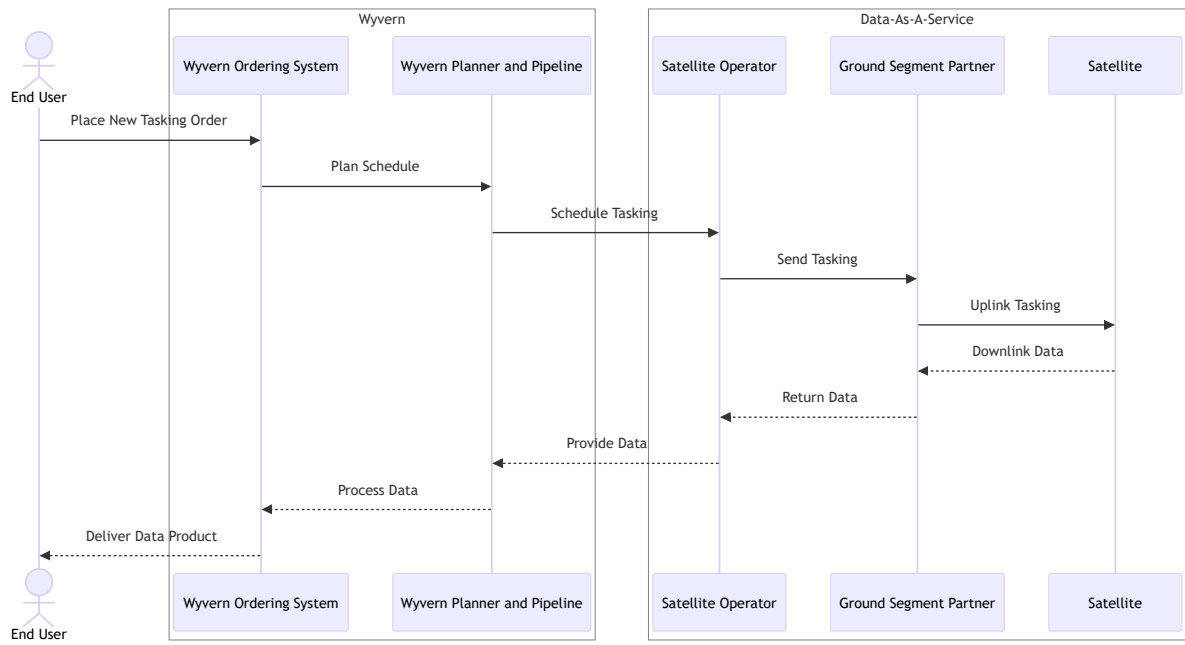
Wyvern

Data-As-A-Service

End User

Wyvern Ordering System

Wyvern Planner and Pipeline

Satellite Operator

Ground Segment Partner

Satellite

Place New Tasking Order

Plan Schedule

Schedule Tasking

Send Tasking

Uplink Tasking

Downlink Data

Return Data

Provide Data

Process Data

Deliver Data Product

End User

Wyvern Ordering System

Wyvern Planner and Pipeline

Satellite Operator

Ground Segment Partner

Satellite